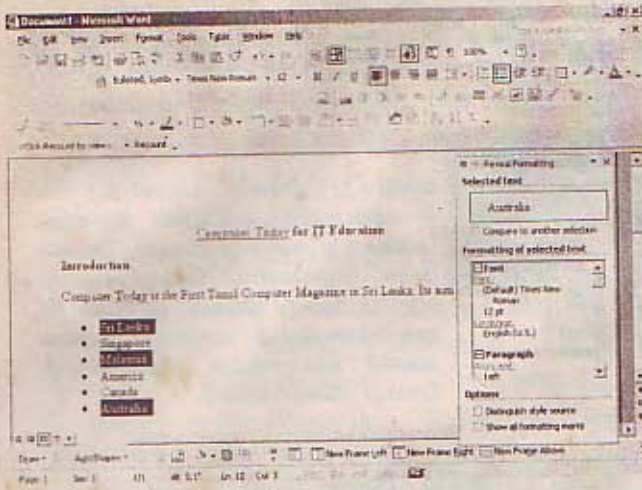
Document1 - Microsoft Word

File Edit View Insert Format Tools Table Window Help

100%

Bulleted, Symb + Times New Roman 12

Click Record to view Record

Reveal Formatting

Selected text

Australia

Compare to another selection

Formatting of selected text

Font

FONT:

(Default) Times New Roman

12 pt

LANGUAGE:

English (U.S.)

Paragraph

Left

Options

Distinguish style source

Show all formatting marks

Computer Today for IT Education

Introduction

Computer Today is the First Tamil Computer Magazine in Sri Lanka. Its aim

Sri Lanka

Singapore

Malaysia

America

Canada

Australia

Draw AutoShapes

New Frame Left New Frame Right New Frame Above

Page 1 Sec 1 1/1 At 5.1" Ln 12 Col 3